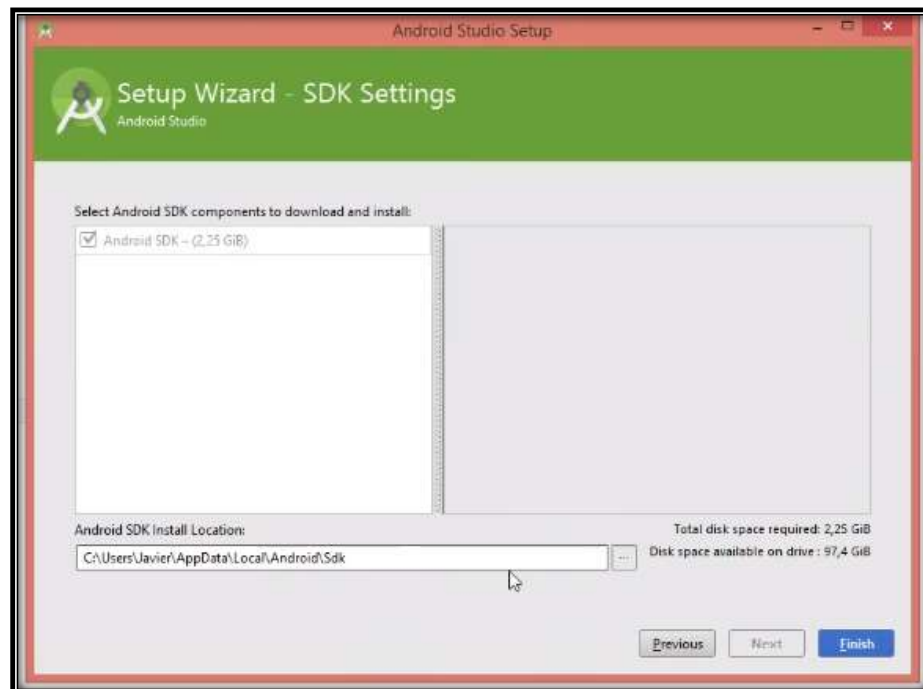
Android Studio Setup

Setup Wizard - SDK Settings
Android Studio

Select Android SDK components to download and install:

Android SDK – (2,25 GiB)

Android SDK Install Location:

C:\Users\Javier\AppData\Local\Android\Sdk

...

Total disk space required: 2,25 GiB
Disk space available on drive : 97,4 GiB

Previous
Next
Finish